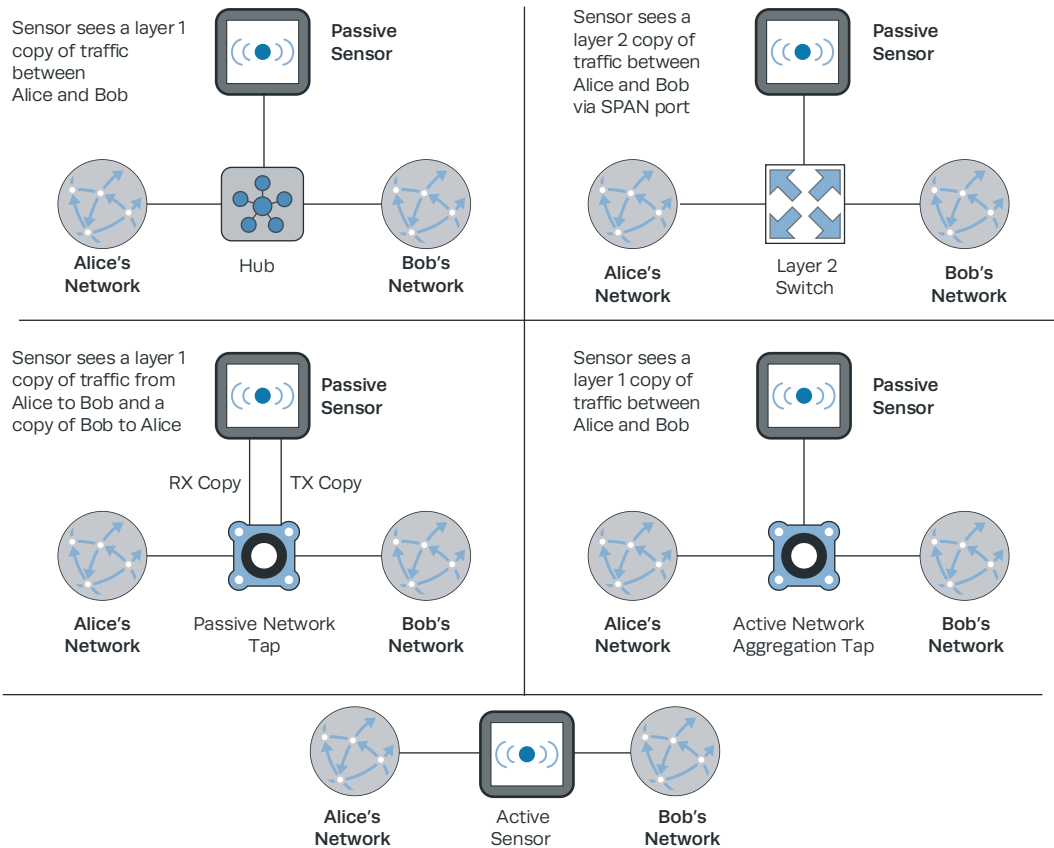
Sensor sees a layer 1 copy of traffic between Alice and Bob

Passive Sensor

Alice's Network

Hub

Bob's Network

Sensor sees a layer 2 copy of traffic between Alice and Bob via SPAN port

Passive Sensor

Alice's Network

Layer 2 Switch

Bob's Network

Sensor sees a layer 1 copy of traffic from Alice to Bob and a copy of Bob to Alice

Passive Sensor

RX Copy

TX Copy

Alice's Network

Passive Network Tap

Bob's Network

Sensor sees a layer 1 copy of traffic between Alice and Bob

Passive Sensor

Alice's Network

Active Network Aggregation Tap

Bob's Network

Alice's Network

Active Sensor

Bob's Network